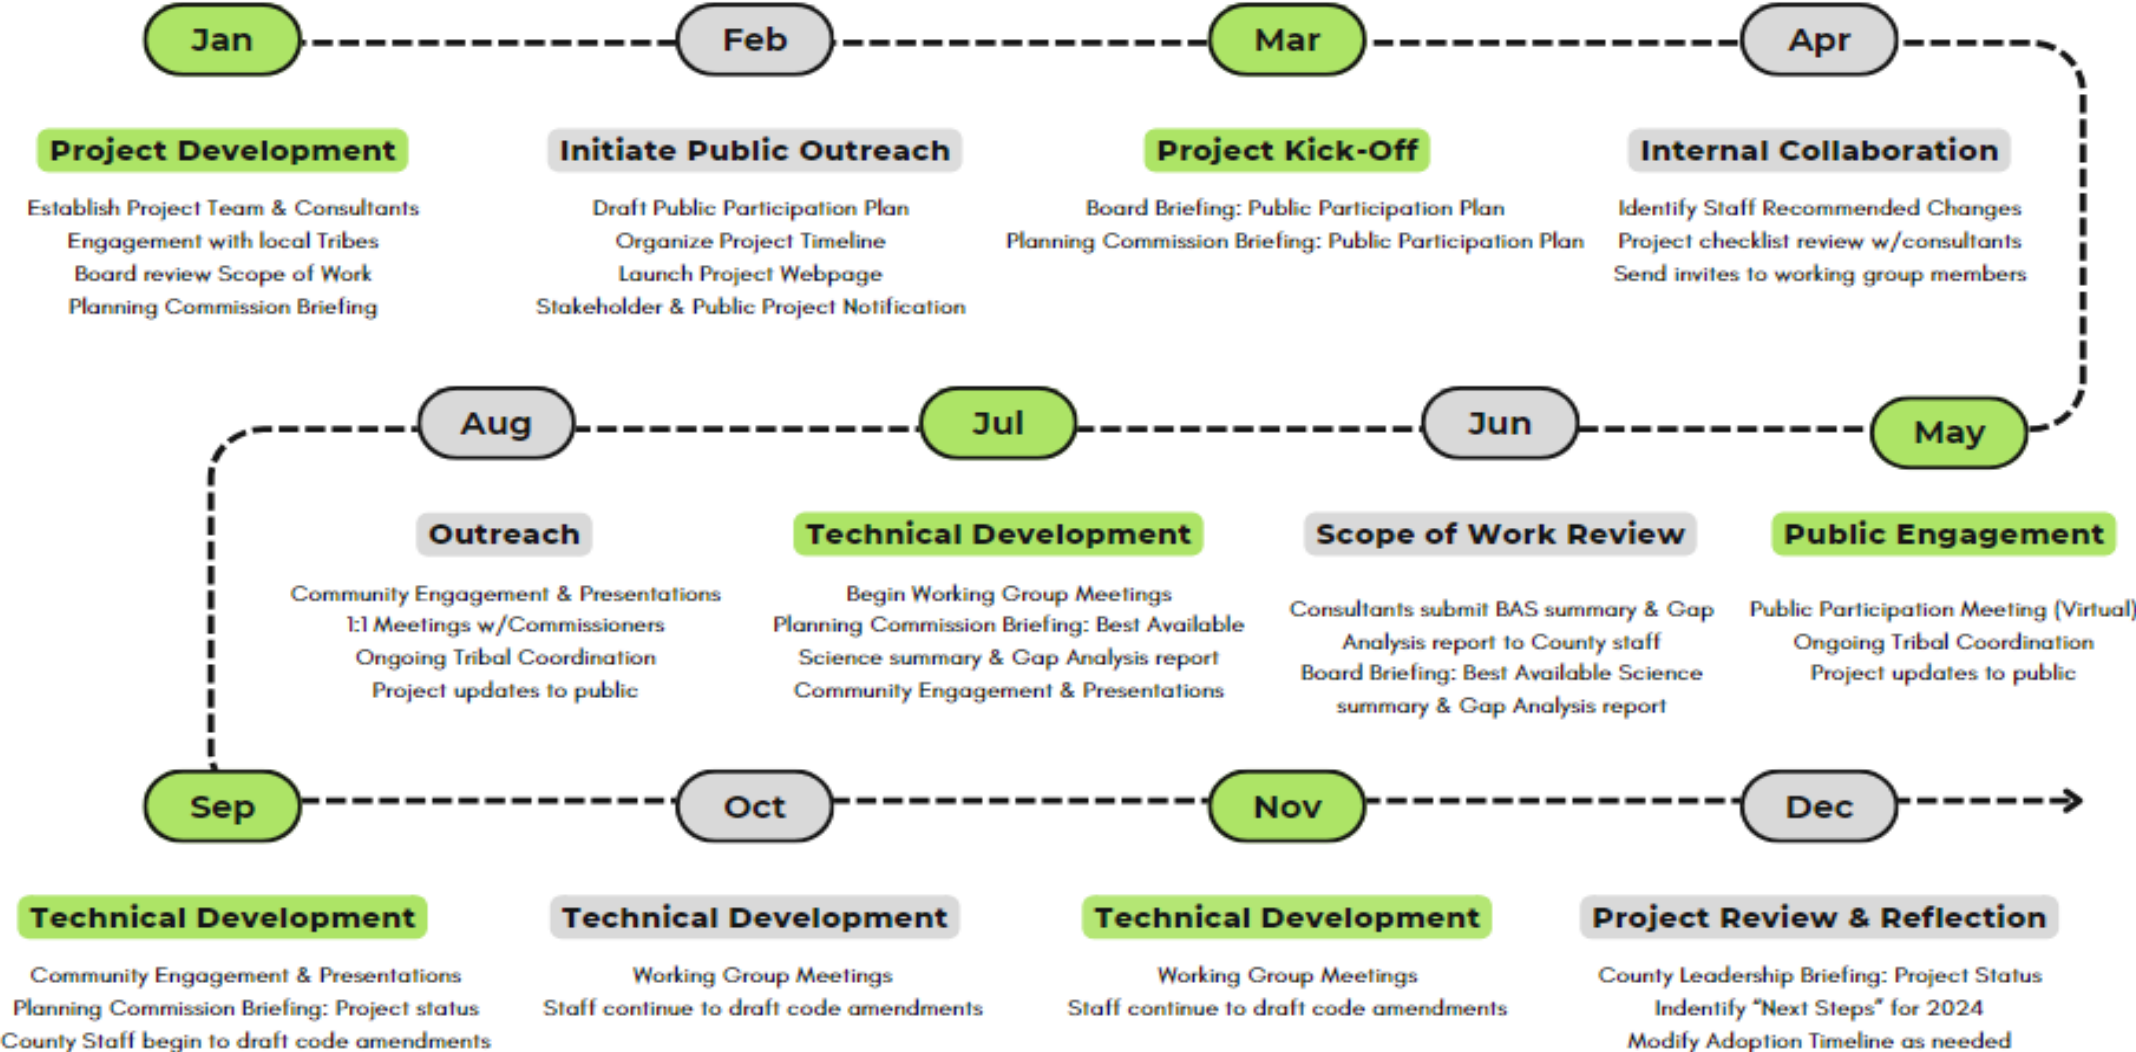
Jan

Project Development

Establish Project Team & Consultants
Engagement with local Tribes
Board review Scope of Work
Planning Commission Briefing

Feb

Initiate Public Outreach

Draft Public Participation Plan
Organize Project Timeline
Launch Project Webpage
Stakeholder & Public Project Notification

Mar

Project Kick-Off

Board Briefing: Public Participation Plan
Planning Commission Briefing: Public Participation Plan

Apr

Internal Collaboration

Identify Staff Recommended Changes
Project checklist review w/consultants
Send invites to working group members

May

Public Engagement

Public Participation Meeting (Virtual)
Ongoing Tribal Coordination
Project updates to public

Jun

Scope of Work Review

Consultants submit BAS summary & Gap Analysis report to County staff
Board Briefing: Best Available Science summary & Gap Analysis report

Jul

Technical Development

Begin Working Group Meetings
Planning Commission Briefing: Best Available Science summary & Gap Analysis report
Community Engagement & Presentations

Aug

Outreach

Community Engagement & Presentations
1:1 Meetings w/Commissioners
Ongoing Tribal Coordination
Project updates to public

Sep

Technical Development

Community Engagement & Presentations
Planning Commission Briefing: Project status
County Staff begin to draft code amendments

Oct

Technical Development

Working Group Meetings
Staff continue to draft code amendments

Nov

Technical Development

Working Group Meetings
Staff continue to draft code amendments

Dec

Project Review & Reflection

County Leadership Briefing: Project Status
Indentify "Next Steps" for 2024
Modify Adoption Timeline as needed